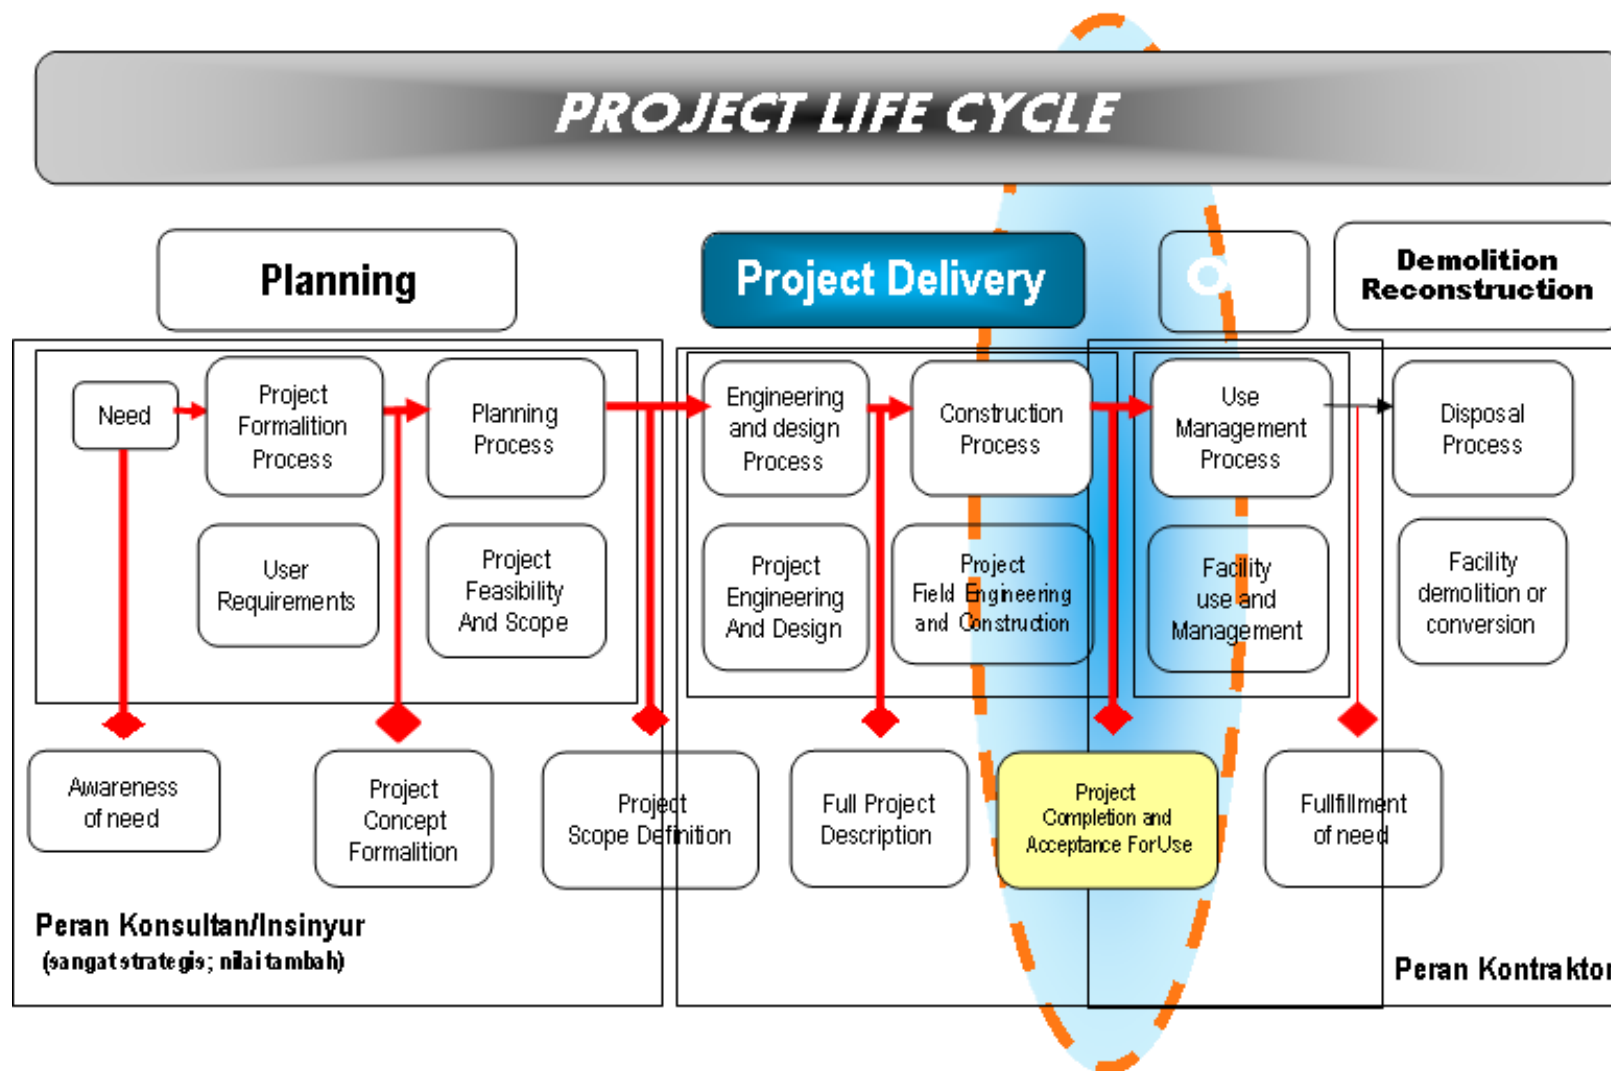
PROJECT LIFE CYCLE

Planning

Project Delivery

O

Demolition Reconstruction

Need

Project Formalition Process

Planning Process

Engineering and design Process

Construction Process

Use Management Process

Disposal Process

User Requirements

Project Feasibility And Scope

Project Engineering And Design

Project Field Engineering and Construction

Facility use and Management

Facility demolition or conversion

Awareness of need

Project Concept Formalition

Project Scope Definition

Full Project Description

Project Completion and Acceptance ForUse

Fullfillment of need

Peran Konsultan/Insinyur
(sangat strategis; nilai tambah)

Peran Kontraktor